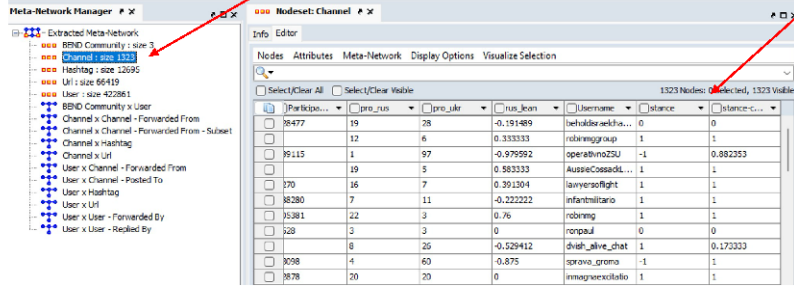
Meta-Network Manager

Extracted Meta-Network
BEND Community : size 3
Channel : size 1323
Hashtag : size 12695
Url : size 66419
User : size 422861
BEND Community x User
Channel x Channel - Forwarded From
Channel x Channel - Forwarded From - Subset
Channel x Hashtag
Channel x Url
User x Channel - Forwarded From
User x Channel - Posted To
User x Hashtag
User x Url
User x User - Forwarded By
User x User - Replied By

Nodeset: Channel

Info Editor

Nodes Attributes Meta-Network Display Options Visualize Selection

Select/Clear All Select/Clear Visible

1323 Nodes: 0 selected, 1323 Visible

| | Particip... | pro_rus | pro_ukr | rus_lean | Username | stance | stance-c... |
|---|---|---|---|---|---|---|---|
| | 28477 | 19 | 28 | -0.191489 | beholdisraelcha... | 0 | 0 |
| | | 12 | 6 | 0.333333 | robinmggroup | 1 | 1 |
| | 39115 | 1 | 97 | -0.979592 | operativnoZSU | -1 | 0.882353 |
| | | 19 | 5 | 0.583333 | AussieCossackL... | 1 | 1 |
| | 270 | 16 | 7 | 0.391304 | lawyersoflight | 1 | 1 |
| | 38280 | 7 | 11 | -0.222222 | infantmilitario | 1 | 1 |
| | 05381 | 22 | 3 | 0.76 | robinmg | 1 | 1 |
| | 528 | 3 | 3 | 0 | ronpaul | 0 | 0 |
| | | 8 | 26 | -0.529412 | dvish_alive_chat | 1 | 0.173333 |
| | 3098 | 4 | 60 | -0.875 | sprava_groma | -1 | 1 |
| | 2878 | 20 | 20 | 0 | inmagnaexcitatio | 1 | 1 |